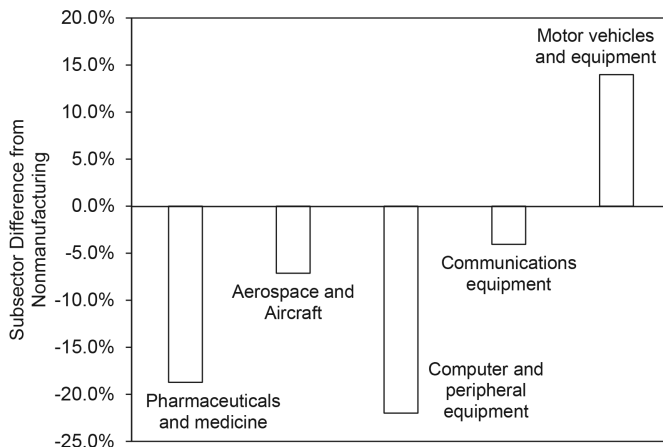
20.0%
15.0%
10.0%
5.0%
0.0%
-5.0%
-10.0%
-15.0%
-20.0%
-25.0%

Subsector Difference from Nonmanufacturing

Motor vehicles and equipment

Aerospace and Aircraft

Communications equipment

Computer and peripheral equipment

Pharmaceuticals and medicine